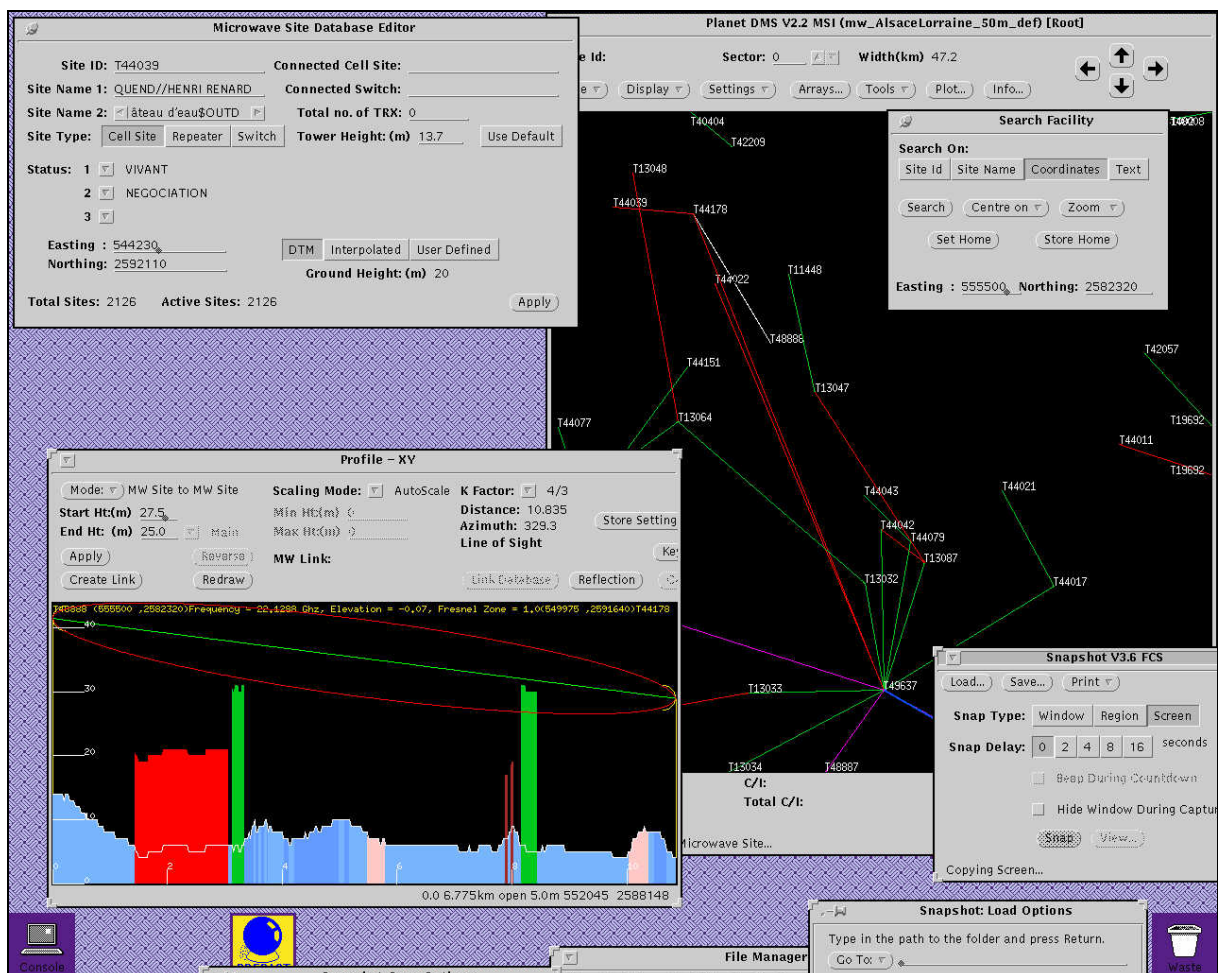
Microwave Site Database Editor

Site ID: T44039
Connected Cell Site:
Site Name 1: QUEND//HENRI RENARD
Connected Switch:
Site Name 2: âteau d'eau$OUTD
Total no. of TRX: 0
Site Type: Cell Site | Repeater | Switch
Tower Height: (m) 13.7
Use Default
Status: 1 VIVANT
2 NEGOCIATION
3
Easting : 544230
Northing: 2592110
DTM | Interpolated | User Defined
Ground Height: (m) 20
Total Sites: 2126
Active Sites: 2126
Apply

Planet DMS V2.2 MSI (mw_AlsaceLorraine_50m_def) [Root]
e Id:
Sector: 0
Width(km) 47.2
e | Display | Settings | Arrays... | Tools | Plot... | Info...

Search Facility
Search On:
Site Id | Site Name | Coordinates | Text
Search | Centre on | Zoom
Set Home | Store Home
Easting : 555500
Northing: 2582320

T40404
T42209
T40008
T13048
T44039
T44178
T44022
T11448
T48888
T42057
T44151
T13047
T44077
T13064
T19692
T44011
T19692
T44043
T44021
T44042
T44079
T13087
T13032
T44017
T13033
T49637
T13034
T48887

Profile - XY
Mode: MW Site to MW Site
Scaling Mode: AutoScale
K Factor: 4/3
Start Ht:(m) 27.5
Min Ht:(m) 0
Distance: 10.835
End Ht: (m) 25.0
Main
Max Ht:(m) 0
Azimuth: 329.3
Store Setting
Line of Sight
Apply
Reverse
MW Link:
Ke
Create Link
Redraw
Link Database
Reflection
T48888 (555500 ,2582320)Frequency = 22.1288 Ghz, Elevation = -0.07, Fresnel Zone = 1.0(549975 ,2591640)T44178
40
30
20
2
4
6
8
10
0.0 6.775km open 5.0m 552045 2588148

C/I:
Total C/I:
Microwave Site...

Snapshot V3.6 FCS
Load... | Save... | Print
Snap Type: Window | Region | Screen
Snap Delay: 0 | 2 | 4 | 8 | 16 seconds
Beep During Countdown
Hide Window During Captu
Snap | View...
Copying Screen...

Snapshot: Load Options
Type in the path to the folder and press Return.
Go To:

File Manager
Console
Waste